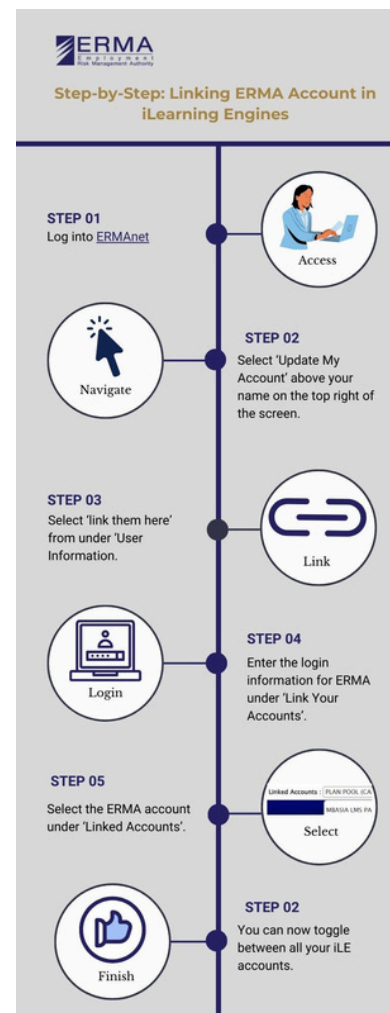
ERMA
Employment Risk Management Authority

Step-by-Step: Linking ERMA Account in iLearning Engines

STEP 01
Log into ERMAnet

Access

Navigate

STEP 02
Select 'Update My Account' above your name on the top right of the screen.

STEP 03
Select 'link them here' from under 'User Information.

Link

Login

STEP 04
Enter the login information for ERMA under 'Link Your Accounts'.

STEP 05
Select the ERMA account under 'Linked Accounts'.

Linked Accounts : PLAN POOL (CA
MBASIA LMS PA
Select

Finish

STEP 02
You can now toggle between all your iLE accounts.